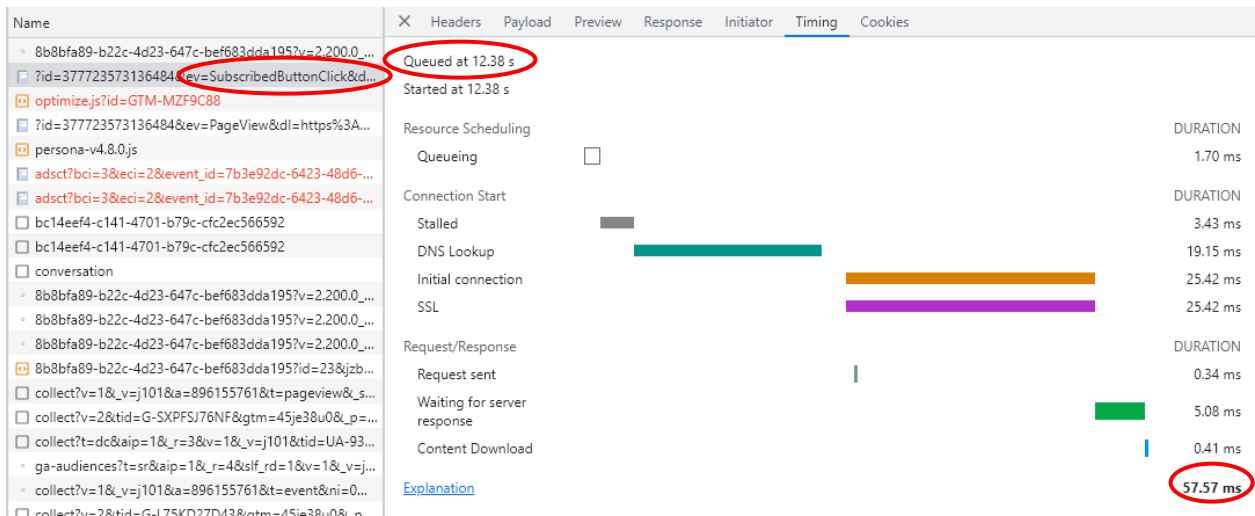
Name

8b8bfa89-b22c-4d23-647c-bef683dda195?v=2.200.0_...
?id=377723573136484&ev=SubscribedButtonClick&d...
optimize.js?id=GTM-MZF9C88
?id=377723573136484&ev=PageView&dl=https%3A...
persona-v4.8.0.js
adsct?bci=3&eci=2&event_id=7b3e92dc-6423-48d6-...
adsct?bci=3&eci=2&event_id=7b3e92dc-6423-48d6-...
bc14eef4-c141-4701-b79c-cfc2ec566592
bc14eef4-c141-4701-b79c-cfc2ec566592
conversation
8b8bfa89-b22c-4d23-647c-bef683dda195?v=2.200.0_...
8b8bfa89-b22c-4d23-647c-bef683dda195?v=2.200.0_...
8b8bfa89-b22c-4d23-647c-bef683dda195?v=2.200.0_...
8b8bfa89-b22c-4d23-647c-bef683dda195?id=23&jzb...
collect?v=1&_v=j101&a=896155761&t=pageview&_s...
collect?v=2&tid=G-SXPFSJ76NF&gtm=45je38u0&_p=...
collect?t=dc&aip=1&_r=3&v=1&_v=j101&tid=UA-93...
ga-audiences?t=sr&aip=1&_r=4&slf_rd=1&v=1&_v=j...
collect?v=1&_v=j101&a=896155761&t=event&ni=0...
collect?v=2&tid=G-L75KD27D43&gtm=45je38u0&p...

× Headers Payload Preview Response Initiator Timing Cookies

Queued at 12.38 s
Started at 12.38 s

Resource Scheduling DURATION
Queueing 1.70 ms

Connection Start DURATION
Stalled 3.43 ms
DNS Lookup 19.15 ms
Initial connection 25.42 ms
SSL 25.42 ms

Request/Response DURATION
Request sent 0.34 ms
Waiting for server response 5.08 ms
Content Download 0.41 ms

Explanation 57.57 ms